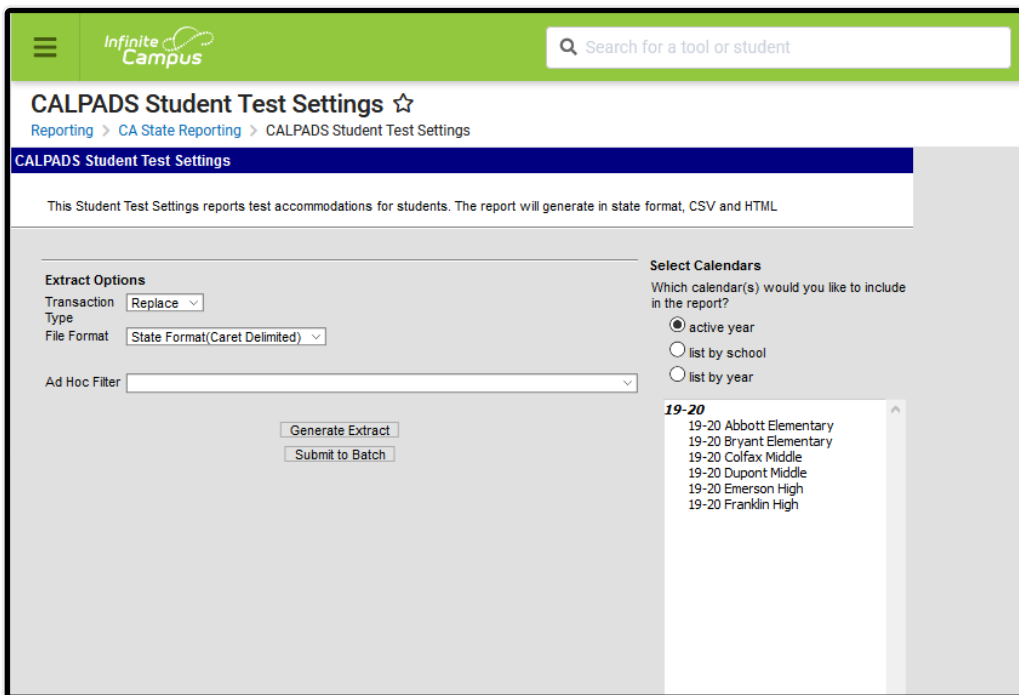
Infinite Campus

Search for a tool or student

CALPADS Student Test Settings ☆

Reporting > CA State Reporting > CALPADS Student Test Settings

CALPADS Student Test Settings

This Student Test Settings reports test accommodations for students. The report will generate in state format, CSV and HTML

Extract Options

Transaction Type Replace

File Format State Format(Caret Delimited)

Ad Hoc Filter

Generate Extract

Submit to Batch

Select Calendars

Which calendar(s) would you like to include in the report?

active year

list by school

list by year

19-20

19-20 Abbott Elementary

19-20 Bryant Elementary

19-20 Colfax Middle

19-20 Dupont Middle

19-20 Emerson High

19-20 Franklin High